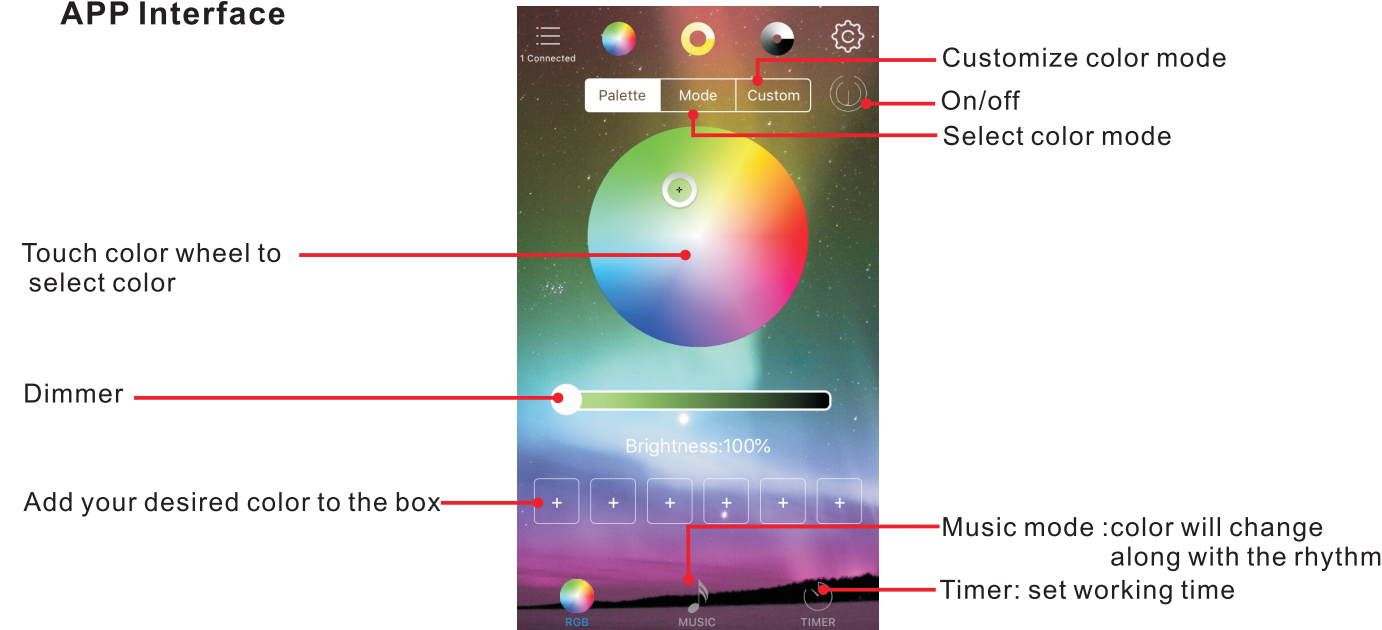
APP Interface

1 Connected

Palette Mode Custom

Customize color mode

On/off

Select color mode

Touch color wheel to select color

Dimmer

Brightness:100%

Add your desired color to the box

+ + + + + +

Music mode :color will change along with the rhythm

Timer: set working time

RGB MUSIC TIMER